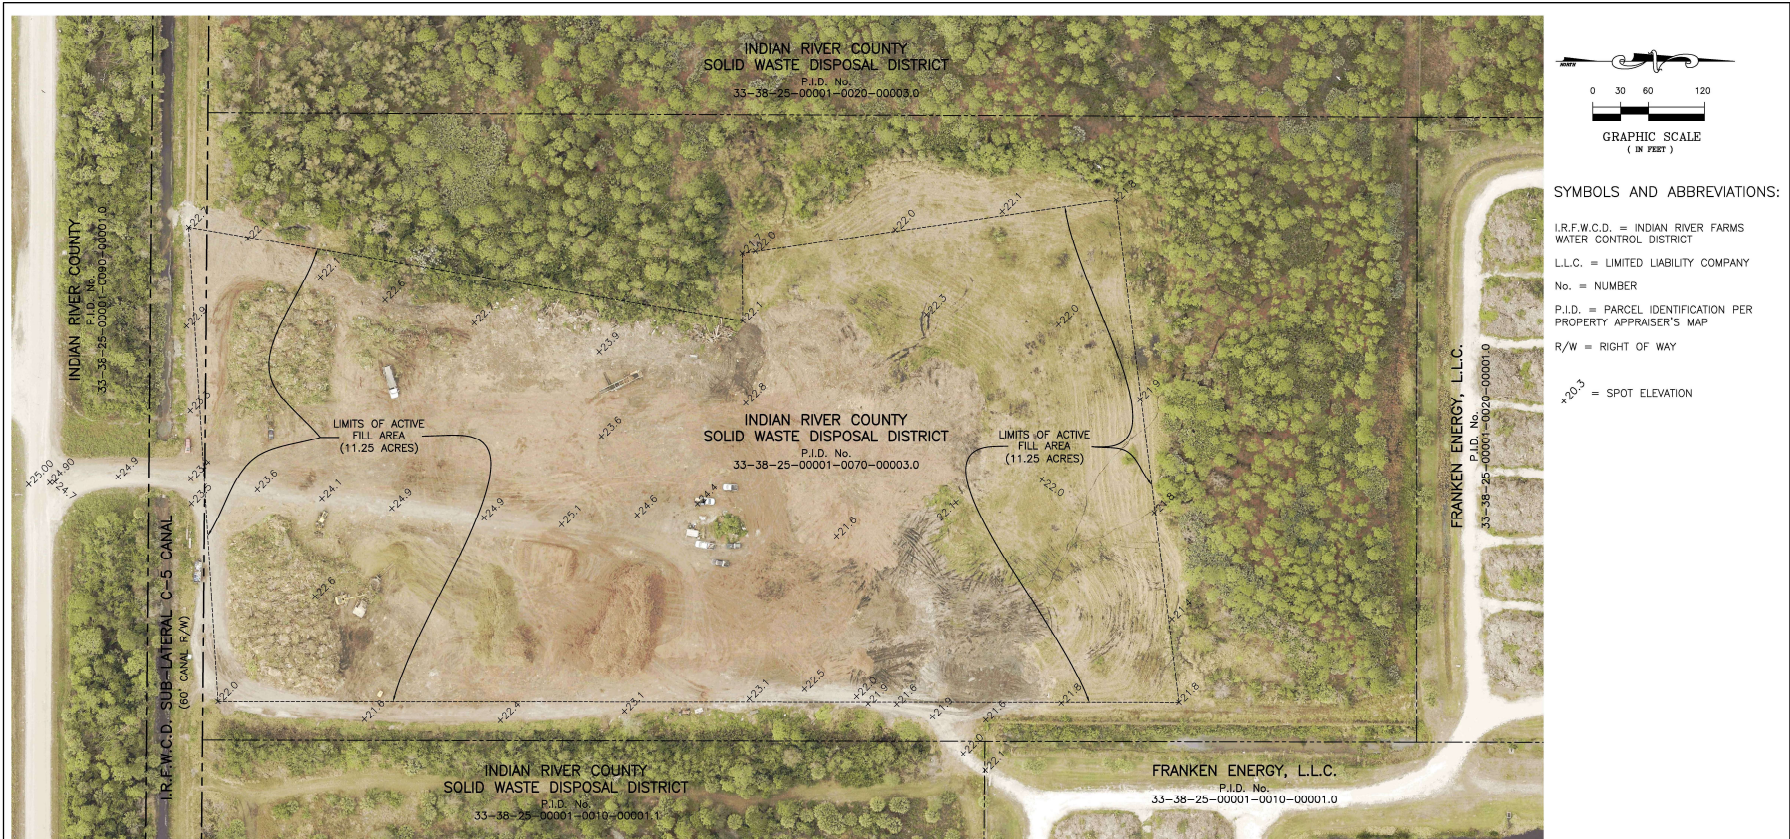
INDIAN RIVER COUNTY
SOLID WASTE DISPOSAL DISTRICT
P.I.D. No.
33-38-25-00001-0020-00003.0

NORTH

0 30 60 120

GRAPHIC SCALE
( IN FEET )

SYMBOLS AND ABBREVIATIONS:

I.R.F.W.C.D. = INDIAN RIVER FARMS WATER CONTROL DISTRICT

L.L.C. = LIMITED LIABILITY COMPANY

No. = NUMBER

P.I.D. = PARCEL IDENTIFICATION PER PROPERTY APPRAISER'S MAP

R/W = RIGHT OF WAY

+20.3 = SPOT ELEVATION

INDIAN RIVER COUNTY
P.I.D. No.
33-38-25-00001-0090-00001.0

+22.1 +22 +22.1 +22.6 +22 +24.9 +25.3 +23.9 +21.7 +22.0 +22.1 +22.8 +22.0 +22.1 +21.8 +22.3 +22.0 +21.9 +23.6

LIMITS OF ACTIVE
FILL AREA
(11.25 ACRES)

INDIAN RIVER COUNTY
SOLID WASTE DISPOSAL DISTRICT
P.I.D. No.
33-38-25-00001-0070-00003.0

LIMITS OF ACTIVE
FILL AREA
(11.25 ACRES)

FRANKEN ENERGY, L.L.C.
P.I.D. No.
33-38-25-00001-0020-00001.0

+25.00 +24.90 +24.7 +24.9 +23.4 +23.5 +23.6 +24.1 +24.9 +24.9 +25.1 +24.6 +24.4 +21.6 +21.4 +22.0 +21.8

I.R.F.W.C.D. SUB-LATERAL C-5 CANAL
(60' CANAL R/W)

+22.6 +22.0 +21.8 +22.4 +23.1 +23.1 +22.5 +22.0 +21.9 +21.6 +21.9 +21.6 +21.8 +21.8 +21.9 +22.0 +22.1

INDIAN RIVER COUNTY
SOLID WASTE DISPOSAL DISTRICT
P.I.D. No.
33-38-25-00001-0010-00001.1

FRANKEN ENERGY, L.L.C.
P.I.D. No.
33-38-25-00001-0010-00001.0